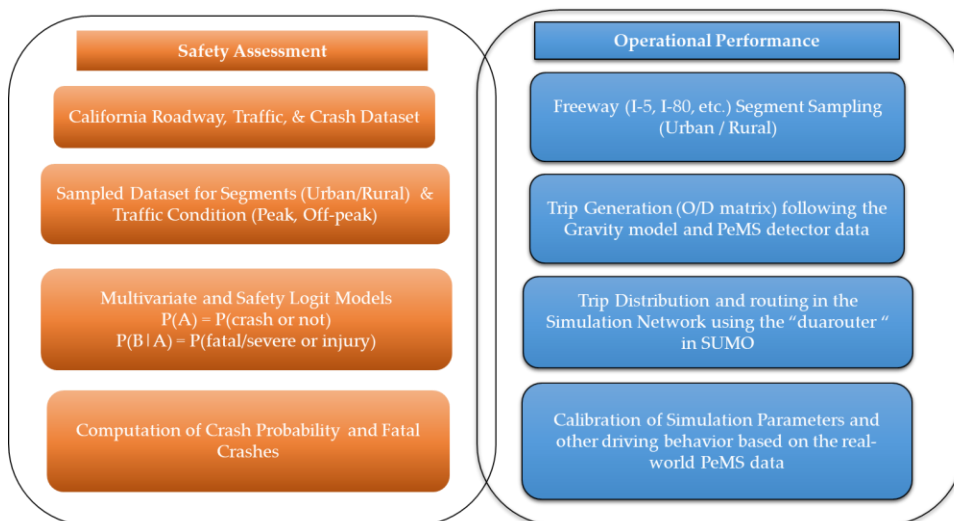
Safety Assessment

California Roadway, Traffic, & Crash Dataset

Sampled Dataset for Segments (Urban/Rural) & Traffic Condition (Peak, Off-peak)

Multivariate and Safety Logit Models
P(A) = P(crash or not)
P(B|A) = P(fatal/severe or injury)

Computation of Crash Probability and Fatal Crashes

Operational Performance

Freeway (I-5, I-80, etc.) Segment Sampling (Urban / Rural)

Trip Generation (O/D matrix) following the Gravity model and PeMS detector data

Trip Distribution and routing in the Simulation Network using the "duarouter " in SUMO

Calibration of Simulation Parameters and other driving behavior based on the real-world PeMS data